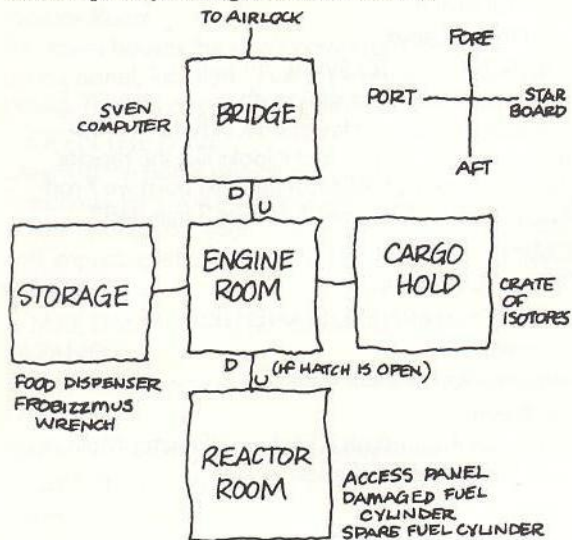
TO AIRLOCK

FORE

PORT

STAR BOARD

AFT

SVEN COMPUTER

BRIDGE

D

U

STORAGE

ENGINE ROOM

CARGO HOLD

CRATE OF ISOTOPES

FOOD DISPENSER
FROBIZZMUS WRENCH

D

U

(IF HATCH IS OPEN)

REACTOR ROOM

ACCESS PANEL
DAMAGED FUEL CYLINDER
SPARE FUEL CYLINDER